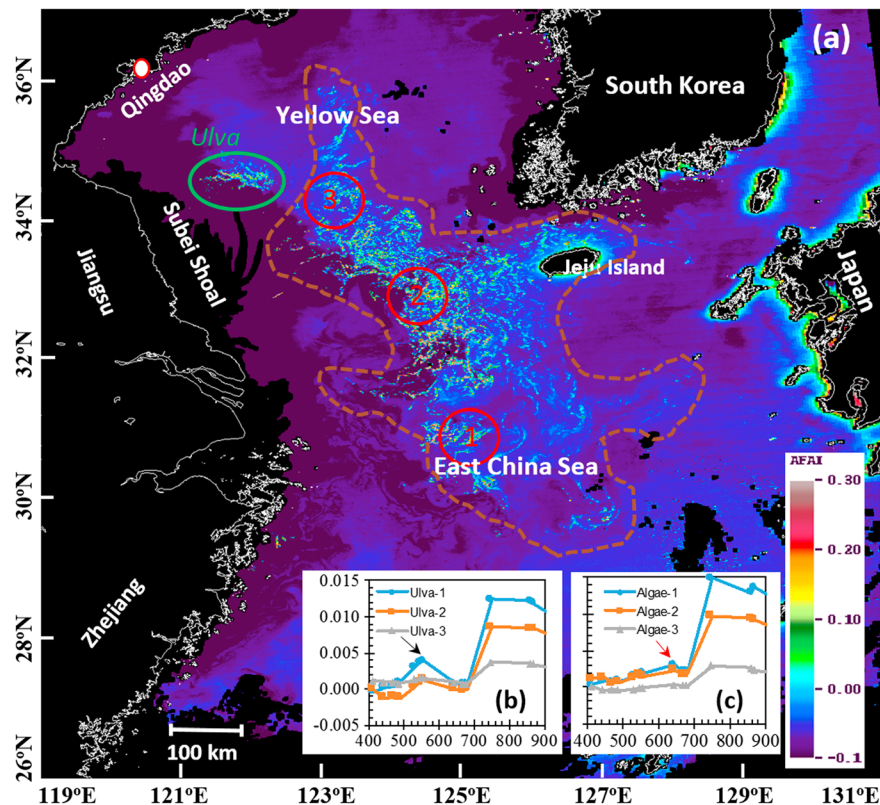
(a)

Qingdao

South Korea

Yellow Sea

Ulva

3

Subei Shoal

Jiangsu

Jeju Island

2

Japan

1

East China Sea

Zhejiang

AFAI
0.30
0.20
0.10
0.00
-0.1

| 0.015 | Ulva-1 |
| 0.010 | Ulva-2 |
| 0.005 | Ulva-3 |
| 0.000 | |
| -0.005 | |

(b)

400 500 600 700 800 900

Algae-1
Algae-2
Algae-3

(c)

400 500 600 700 800 900

100 km

36°N
34°N
32°N
30°N
28°N
26°N

119°E 121°E 123°E 125°E 127°E 129°E 131°E